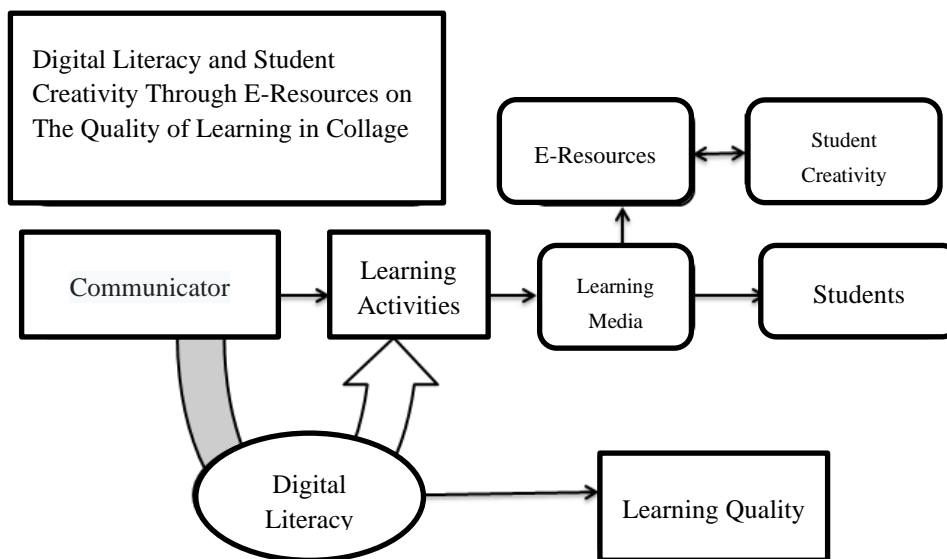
Digital Literacy and Student Creativity Through E-Resources on The Quality of Learning in Collage

E-Resources

Student Creativity

Communicator

Learning Activities

Learning Media

Students

Digital Literacy

Learning Quality